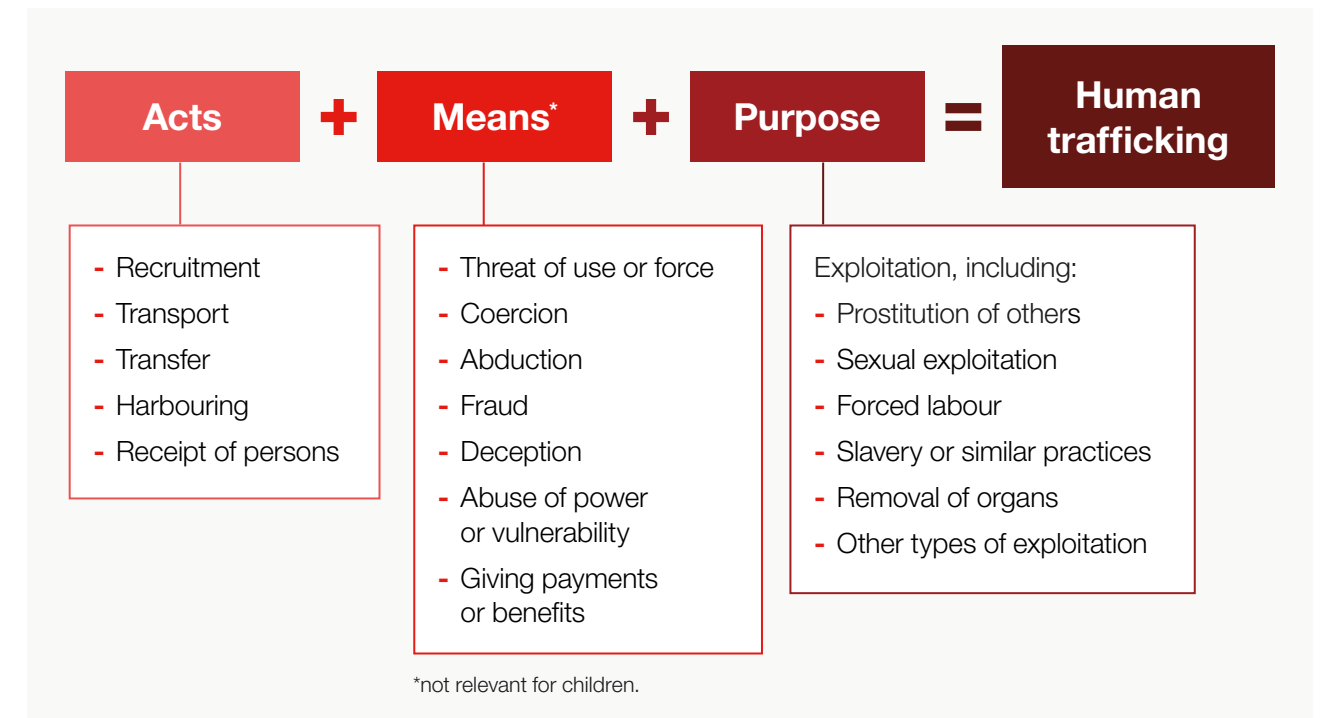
Acts + Means* + Purpose = Human trafficking

- Recruitment
- Transport
- Transfer
- Harbouring
- Receipt of persons

- Threat of use or force
- Coercion
- Abduction
- Fraud
- Deception
- Abuse of power or vulnerability
- Giving payments or benefits

Exploitation, including:
- Prostitution of others
- Sexual exploitation
- Forced labour
- Slavery or similar practices
- Removal of organs
- Other types of exploitation

*not relevant for children.